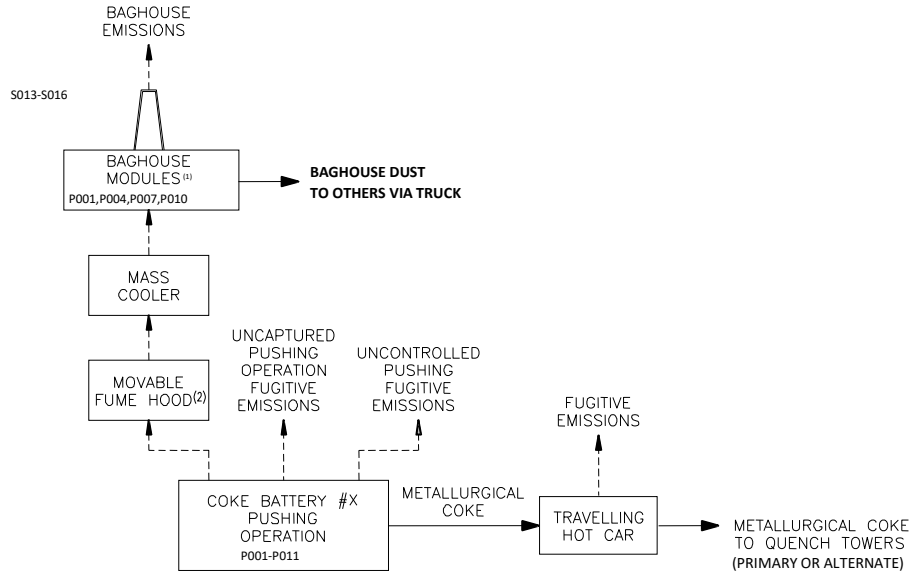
BAGHOUSE EMISSIONS

S013-S016

BAGHOUSE MODULES$^{(1)}$
P001,P004,P007,P010

BAGHOUSE DUST
TO OTHERS VIA TRUCK

MASS COOLER

UNCAPTURED PUSHING OPERATION FUGITIVE EMISSIONS

UNCONTROLLED PUSHING FUGITIVE EMISSIONS

MOVABLE FUME HOOD$^{(2)}$

FUGITIVE EMISSIONS

COKE BATTERY #X PUSHING OPERATION
P001-P011

METALLURGICAL COKE

TRAVELLING HOT CAR

METALLURGICAL COKE TO QUENCH TOWERS
(PRIMARY OR ALTERNATE)